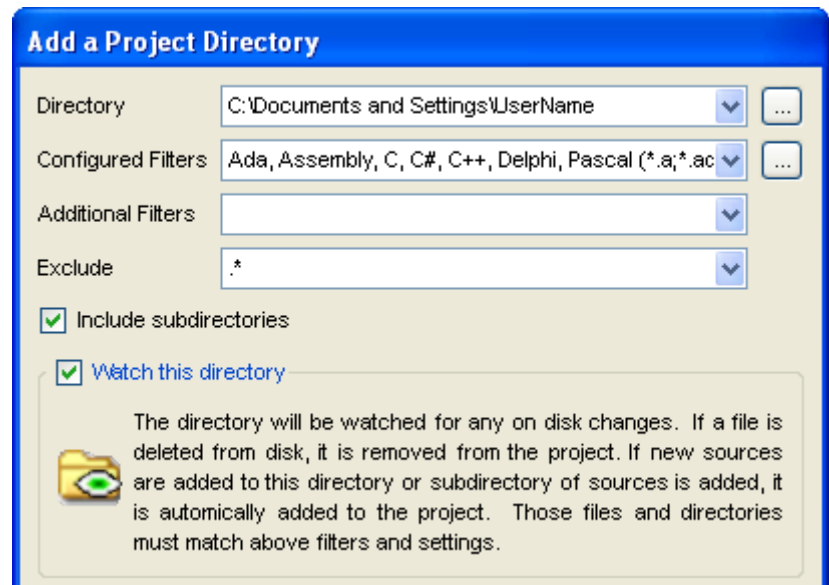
Add a Project Directory

Directory C:\Documents and Settings\UserName ...

Configured Filters Ada, Assembly, C, C#, C++, Delphi, Pascal (*.a;*.ac ...

Additional Filters

Exclude .*

Include subdirectories

Watch this directory

The directory will be watched for any on disk changes. If a file is deleted from disk, it is removed from the project. If new sources are added to this directory or subdirectory of sources is added, it is automically added to the project. Those files and directories must match above filters and settings.